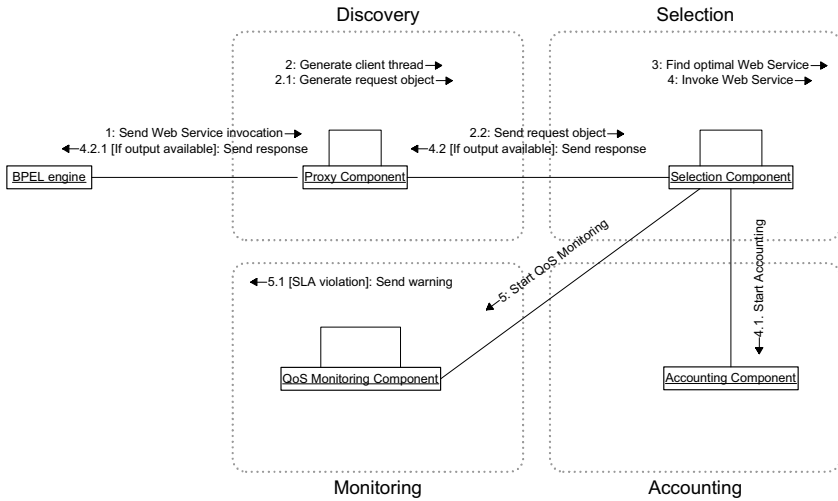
Discovery

Selection

2: Generate client thread
2.1: Generate request object

3: Find optimal Web Service
4: Invoke Web Service

1: Send Web Service invocation
4.2.1 [If output available]: Send response

2.2: Send request object
4.2 [If output available]: Send response

BPEL engine

Proxy Component

Selection Component

5: Start QoS Monitoring

4.1: Start Accounting

5.1 [SLA violation]: Send warning

QoS Monitoring Component

Accounting Component

Monitoring

Accounting